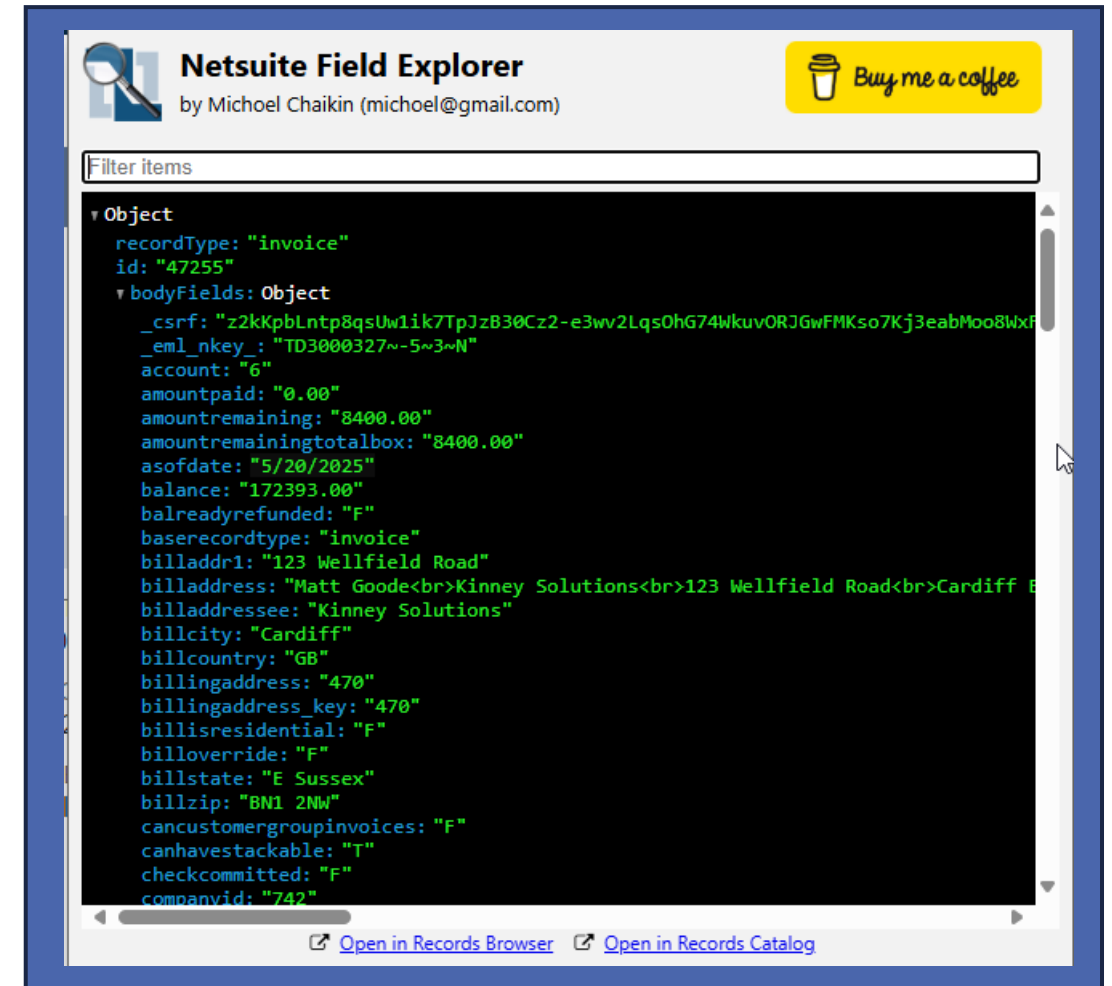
Netsuite Field Explorer
by Michoel Chaikin (michoel@gmail.com)

Buy me a coffee

Filter items

▾Object
recordType: "invoice"
id: "47255"
▾bodyFields: Object
_csrf: "z2kKpbLntp8qsUw1ik7TpJzB30Cz2-e3wv2LqsOhG74WkuvORJGwFMKso7Kj3eabMoo8WxF
_eml_nkey_: "TD3000327~-5~3~N"
account: "6"
amountpaid: "0.00"
amountremaining: "8400.00"
amountremainingtotalbox: "8400.00"
asofdate: "5/20/2025"
balance: "172393.00"
balreadyrefunded: "F"
baserecordtype: "invoice"
billaddr1: "123 Wellfield Road"
billaddress: "Matt Goode<br>Kinney Solutions<br>123 Wellfield Road<br>Cardiff E
billaddressee: "Kinney Solutions"
billcity: "Cardiff"
billcountry: "GB"
billingaddress: "470"
billingaddress_key: "470"
billisresidential: "F"
billoverride: "F"
billstate: "E Sussex"
billzip: "BN1 2NW"
cancustomergroupinvoices: "F"
canhavestackable: "T"
checkcommitted: "F"
companyid: "742"

Open in Records Browser
Open in Records Catalog